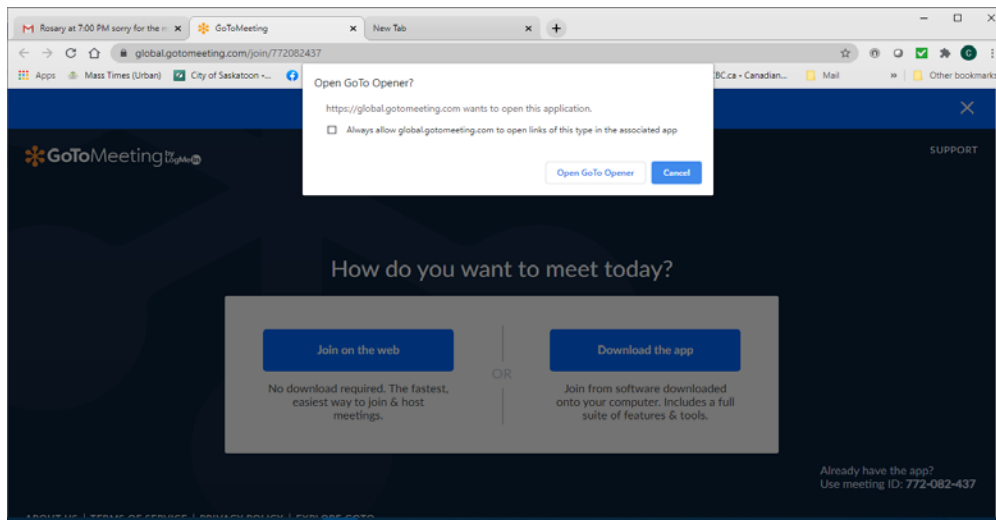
Rosary at 7:00 PM sorry for the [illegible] ×
GoToMeeting ×
New Tab ×
+

global.gotomeeting.com/join/772082437

C

Apps
Mass Times (Urban)
City of Saskatoon -...
BC.ca - Canadian...
Mail
»
Other bookmarks

Open GoTo Opener?

https://global.gotomeeting.com wants to open this application.

Always allow global.gotomeeting.com to open links of this type in the associated app

Open GoTo Opener
Cancel

×

GoToMeeting by LogMeIn

SUPPORT

How do you want to meet today?

Join on the web

No download required. The fastest, easiest way to join & host meetings.

OR

Download the app

Join from software downloaded onto your computer. Includes a full suite of features & tools.

Already have the app?
Use meeting ID: 772-082-437

ABOUT US | TERMS OF SERVICE | PRIVACY POLICY | EXPLORE GOTO